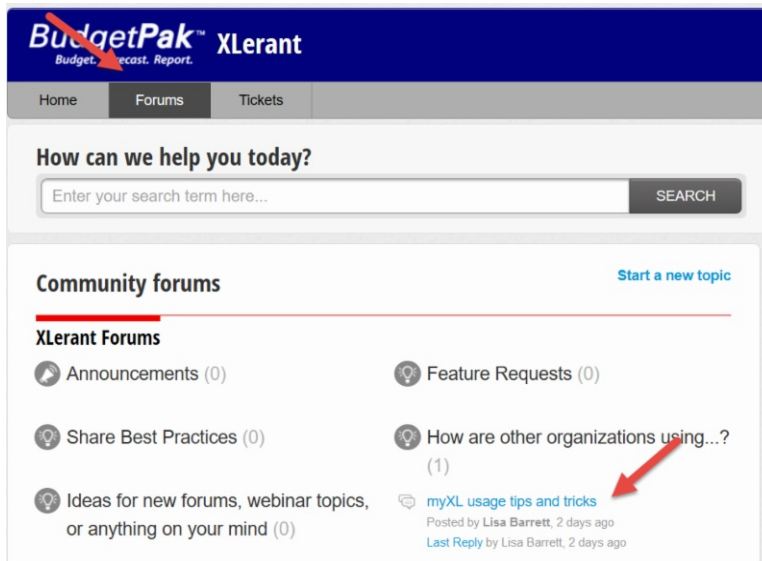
BudgetPak™ XLerant
Budget. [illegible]ecast. Report.

Home | Forums | Tickets

How can we help you today?

Enter your search term here...

SEARCH

Community forums

Start a new topic

XLerant Forums

Announcements (0)

Feature Requests (0)

Share Best Practices (0)

How are other organizations using...? (1)

Ideas for new forums, webinar topics, or anything on your mind (0)

myXL usage tips and tricks
Posted by Lisa Barrett, 2 days ago
Last Reply by Lisa Barrett, 2 days ago